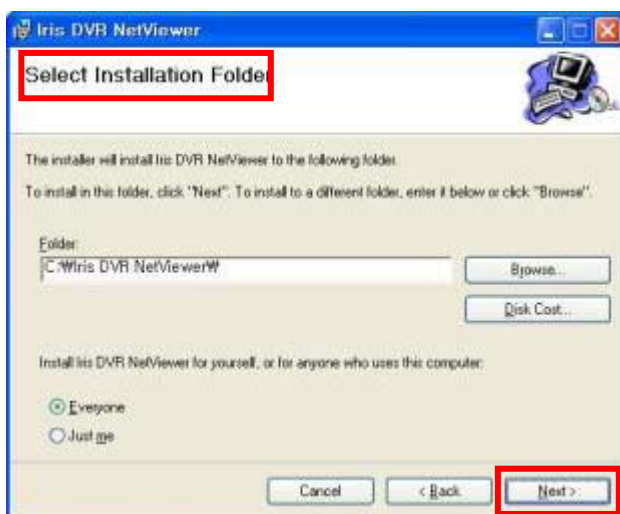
Iris DVR NetViewer

Select Installation Folder

The installer will install Iris DVR NetViewer to the following folder.

To install in this folder, click "Next". To install to a different folder, enter it below or click "Browse".

Folder:
C:\Iris DVR NetViewer\

Browse...

Disk Cost...

Install Iris DVR NetViewer for yourself, or for anyone who uses this computer:

Everyone
Just me

Cancel
< Back
Next >